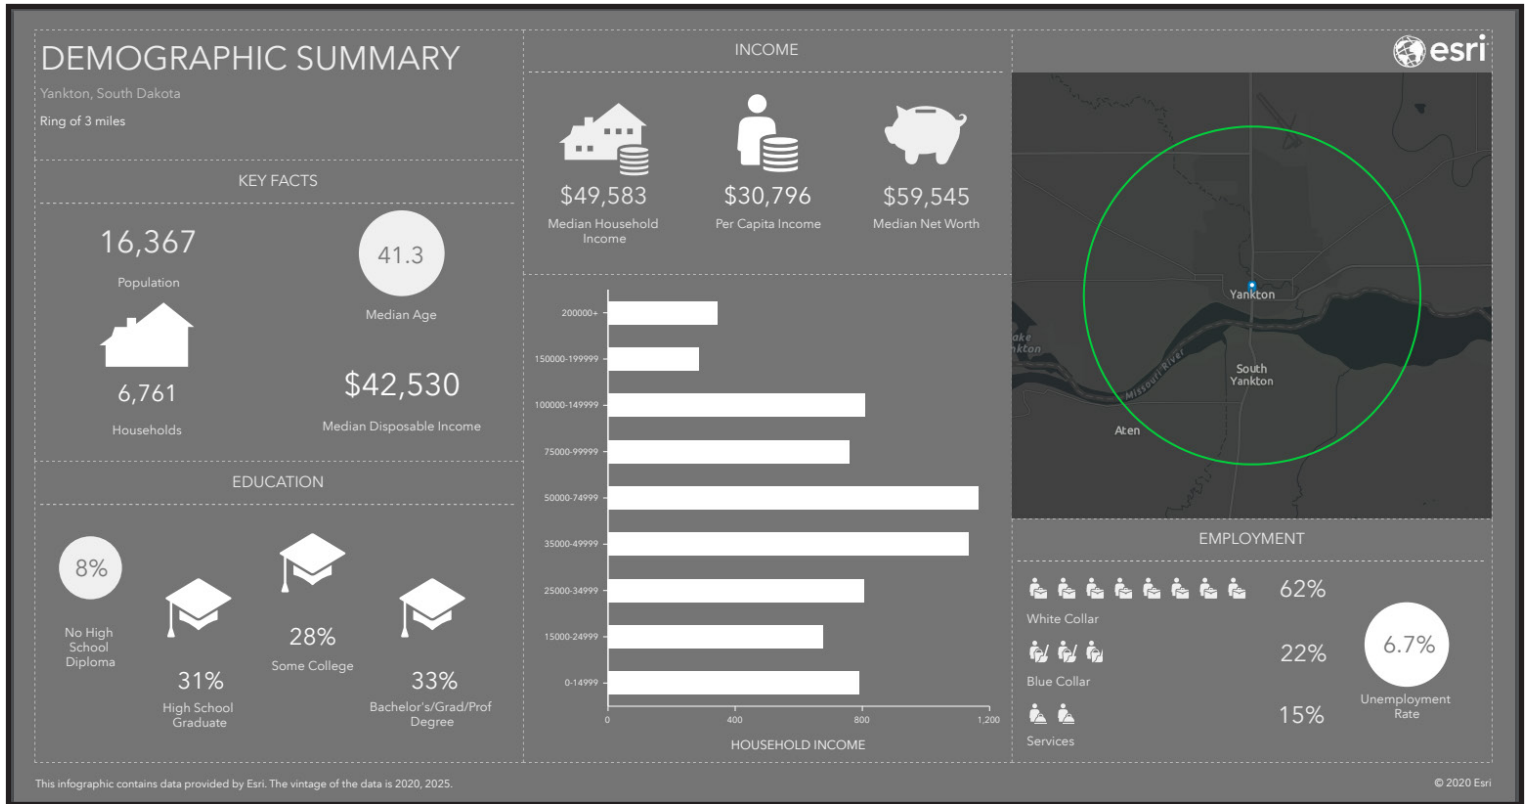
DEMOGRAPHIC SUMMARY

Yankton, South Dakota

Ring of 3 miles

KEY FACTS

16,367
Population

41.3
Median Age

6,761
Households

$42,530
Median Disposable Income

EDUCATION

8%
No High School Diploma

31%
High School Graduate

28%
Some College

33%
Bachelor's/Grad/Prof Degree

INCOME

$49,583
Median Household Income

$30,796
Per Capita Income

$59,545
Median Net Worth

200000+
150000-199999
100000-149999
75000-99999
50000-74999
35000-49999
25000-34999
15000-24999
0-14999

0
400
800
1,200

HOUSEHOLD INCOME

esri

Yankton
South Yankton
Aten
Missouri River
Lake Yankton

EMPLOYMENT

White Collar 62%

Blue Collar 22%

Services 15%

6.7%
Unemployment Rate

This infographic contains data provided by Esri. The vintage of the data is 2020, 2025.

© 2020 Esri